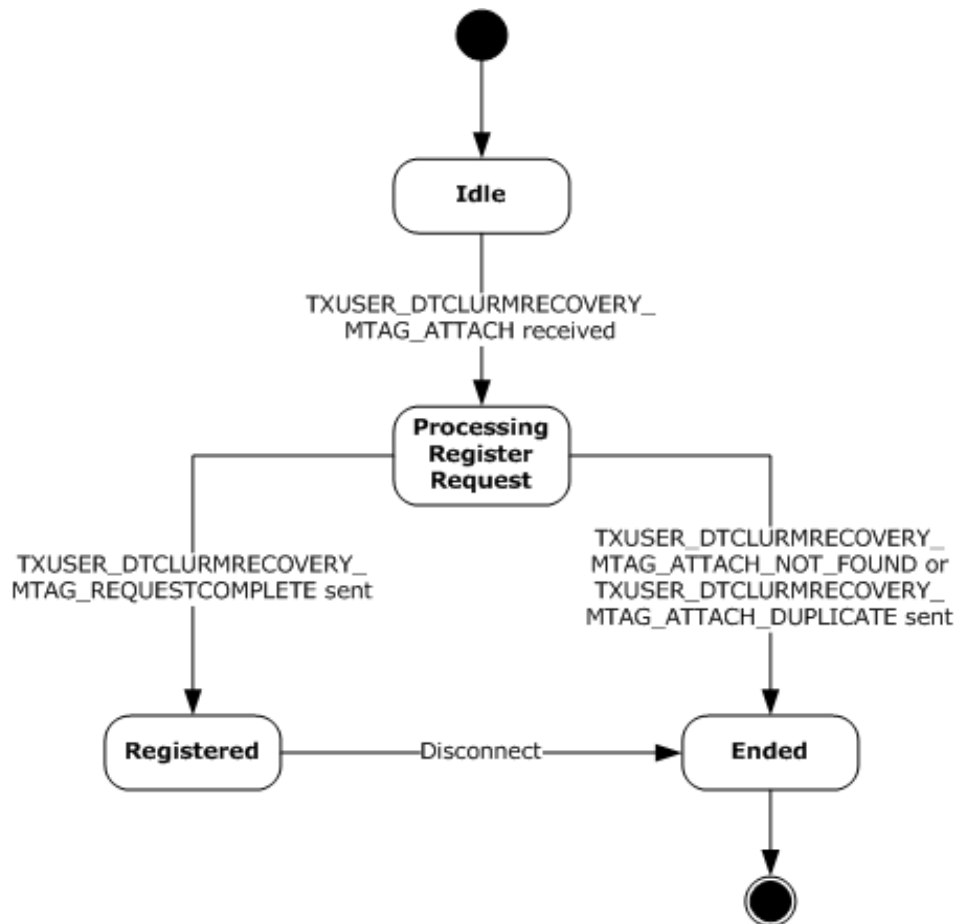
Idle

TXUSER_DTCLURMRECOVERY_MTAG_ATTACH received

Processing Register Request

TXUSER_DTCLURMRECOVERY_MTAG_REQUESTCOMPLETE sent

TXUSER_DTCLURMRECOVERY_MTAG_ATTACH_NOT_FOUND or TXUSER_DTCLURMRECOVERY_MTAG_ATTACH_DUPLICATE sent

Registered

Disconnect

Ended